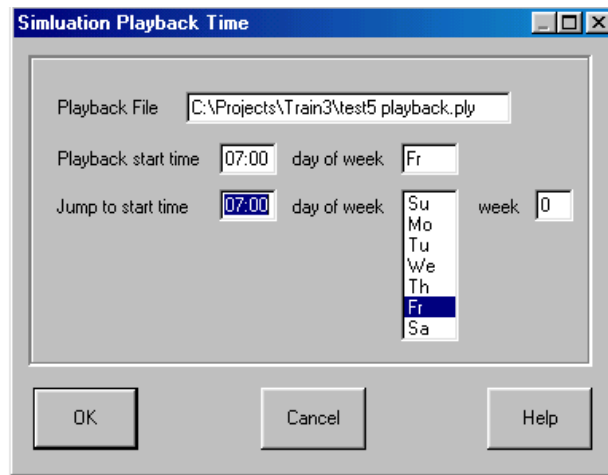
Simluation Playback Time

Playback File C:\Projects\Train3\test5 playback.ply

Playback start time 07:00 day of week Fr

Jump to start time 07:00 day of week Su Mo Tu We Th Fr Sa week 0

OK Cancel Help